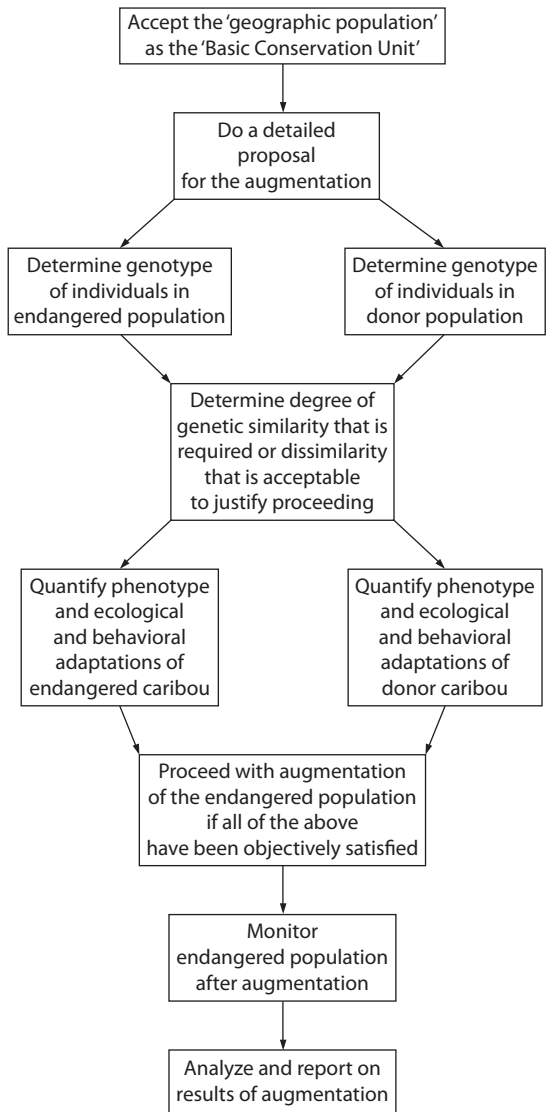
Accept the 'geographic population' as the 'Basic Conservation Unit'

Do a detailed proposal for the augmentation

Determine genotype of individuals in endangered population

Determine genotype of individuals in donor population

Determine degree of genetic similarity that is required or dissimilarity that is acceptable to justify proceeding

Quantify phenotype and ecological and behavioral adaptations of endangered caribou

Quantify phenotype and ecological and behavioral adaptations of donor caribou

Proceed with augmentation of the endangered population if all of the above have been objectively satisfied

Monitor endangered population after augmentation

Analyze and report on results of augmentation